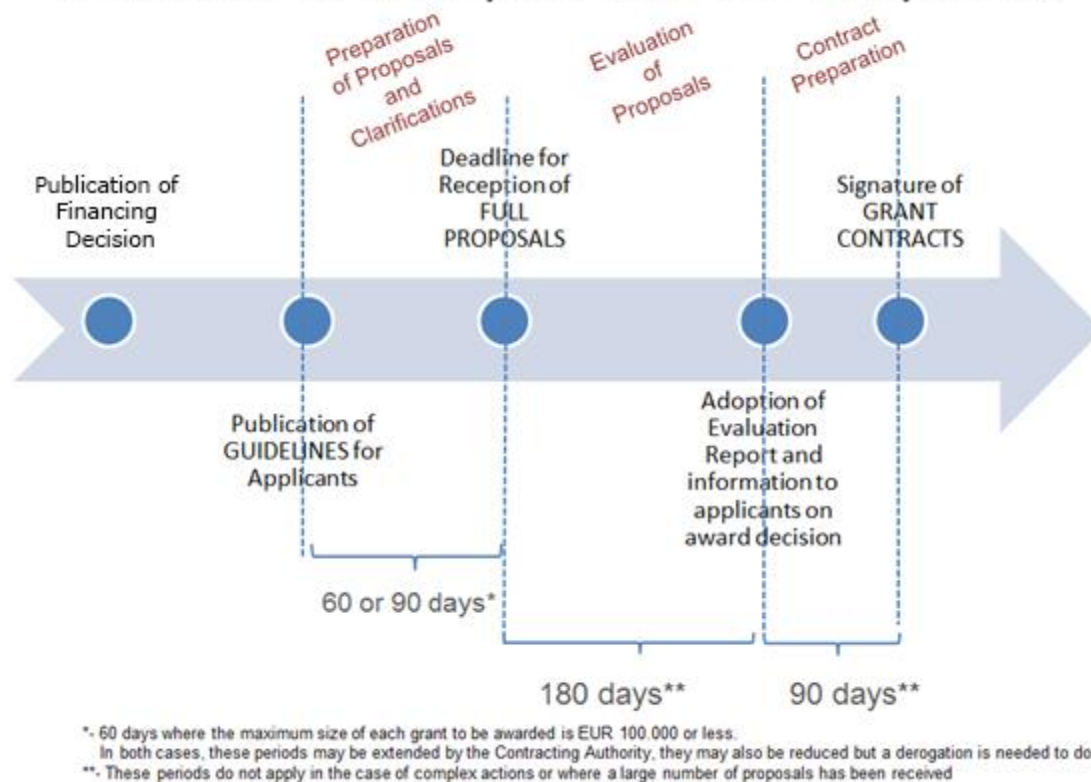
Preparation of Proposals and Clarifications

Evaluation of Proposals

Contract Preparation

Publication of Financing Decision

Deadline for Reception of FULL PROPOSALS

Signature of GRANT CONTRACTS

Publication of GUIDELINES for Applicants

Adoption of Evaluation Report and information to applicants on award decision

60 or 90 days*

180 days**

90 days**

*- 60 days where the maximum size of each grant to be awarded is EUR 100.000 or less.
In both cases, these periods may be extended by the Contracting Authority, they may also be reduced but a derogation is needed to do
**- These periods do not apply in the case of complex actions or where a large number of proposals has been received